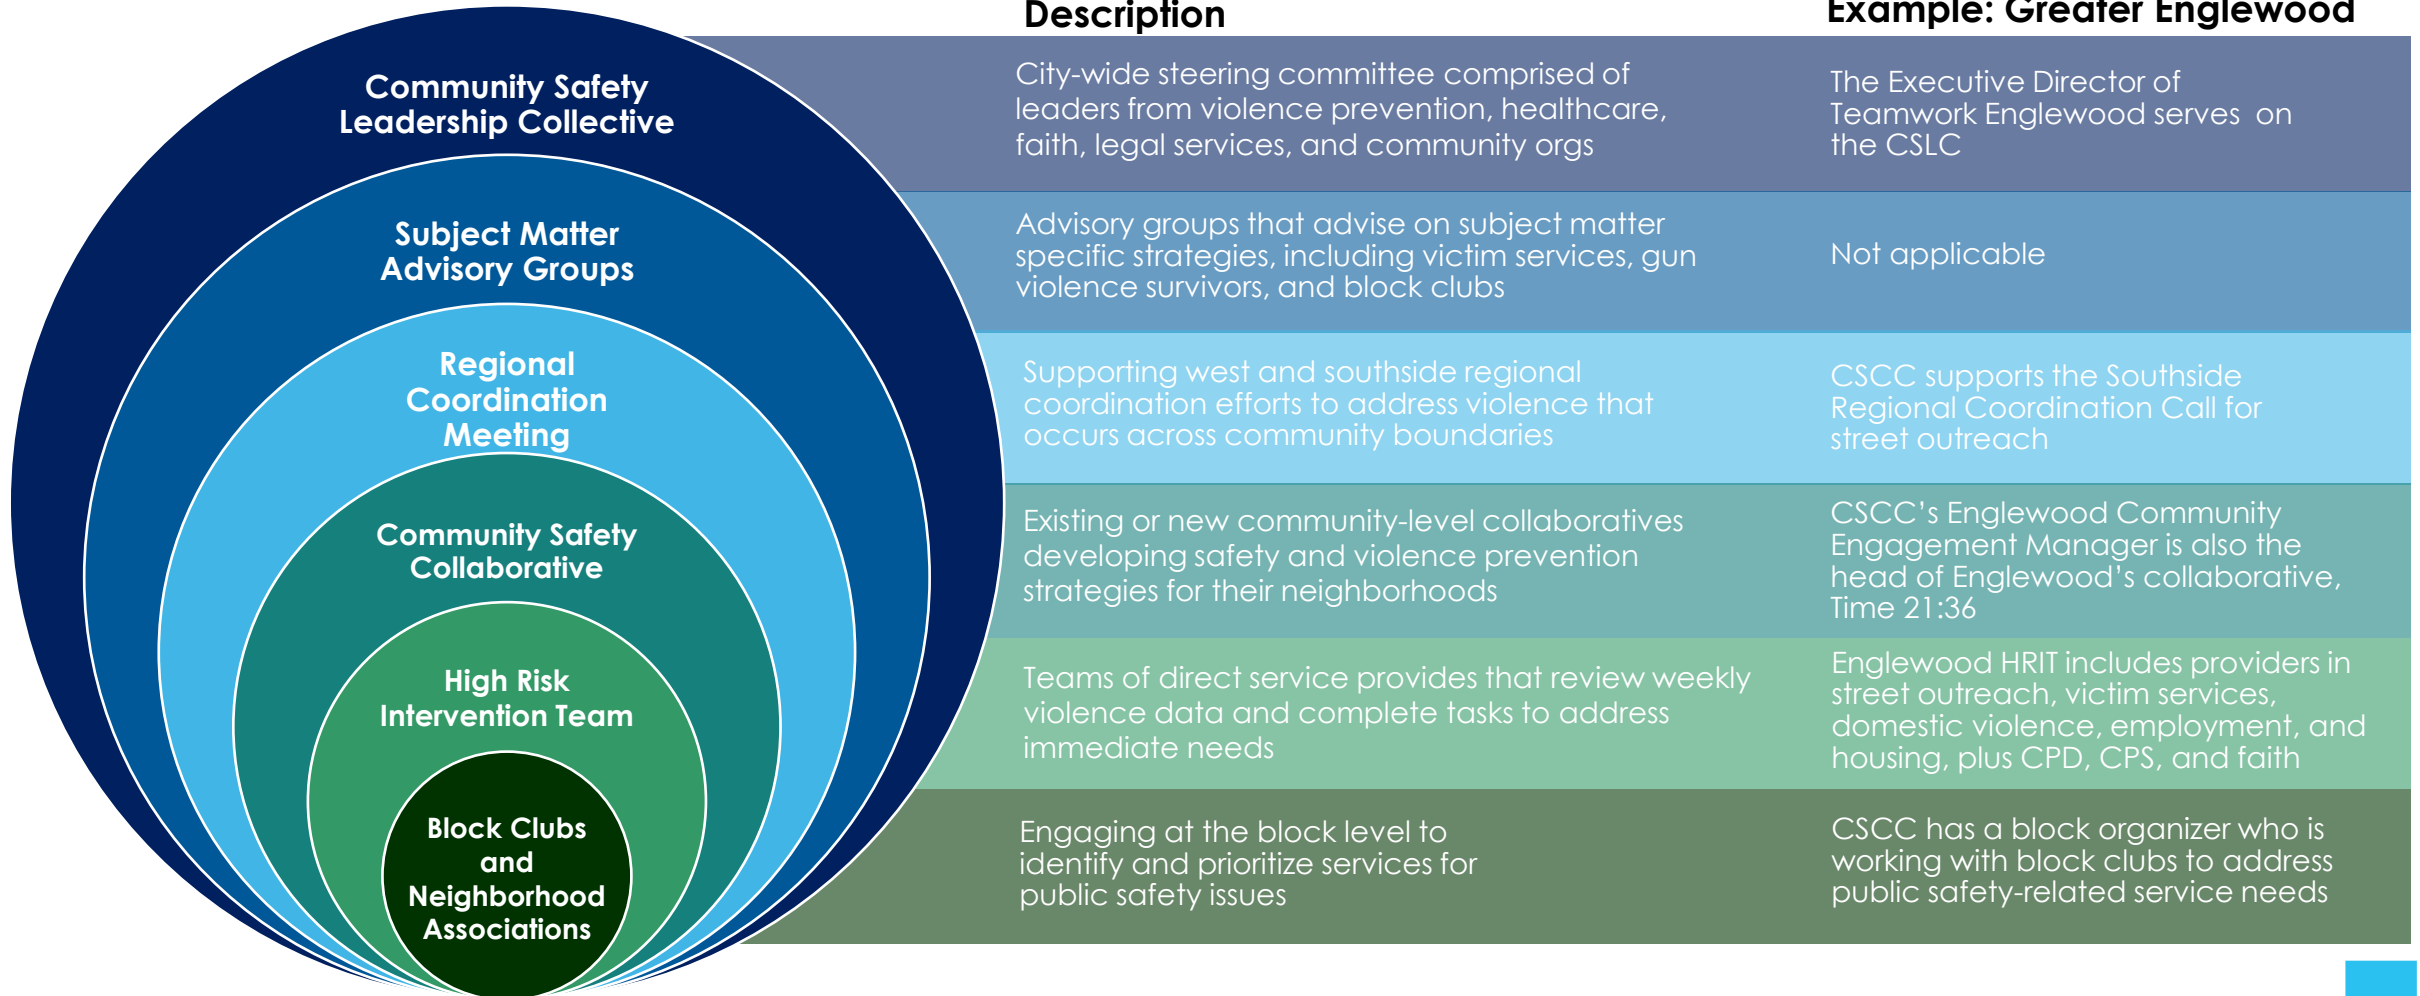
| | Description | Example: Greater Englewood |
|---|---|---|
| Community Safety Leadership Collective | City-wide steering committee comprised of leaders from violence prevention, healthcare, faith, legal services, and community orgs | The Executive Director of Teamwork Englewood serves on the CSLC |
| Subject Matter Advisory Groups | Advisory groups that advise on subject matter specific strategies, including victim services, gun violence survivors, and block clubs | Not applicable |
| Regional Coordination Meeting | Supporting west and southside regional coordination efforts to address violence that occurs across community boundaries | CSCC supports the Southside Regional Coordination Call for street outreach |
| Community Safety Collaborative | Existing or new community-level collaboratives developing safety and violence prevention strategies for their neighborhoods | CSCC's Englewood Community Engagement Manager is also the head of Englewood's collaborative, Time 21:36 |
| High Risk Intervention Team | Teams of direct service provides that review weekly violence data and complete tasks to address immediate needs | Englewood HRIT includes providers in street outreach, victim services, domestic violence, employment, and housing, plus CPD, CPS, and faith |
| Block Clubs and Neighborhood Associations | Engaging at the block level to identify and prioritize services for public safety issues | CSCC has a block organizer who is working with block clubs to address public safety-related service needs |